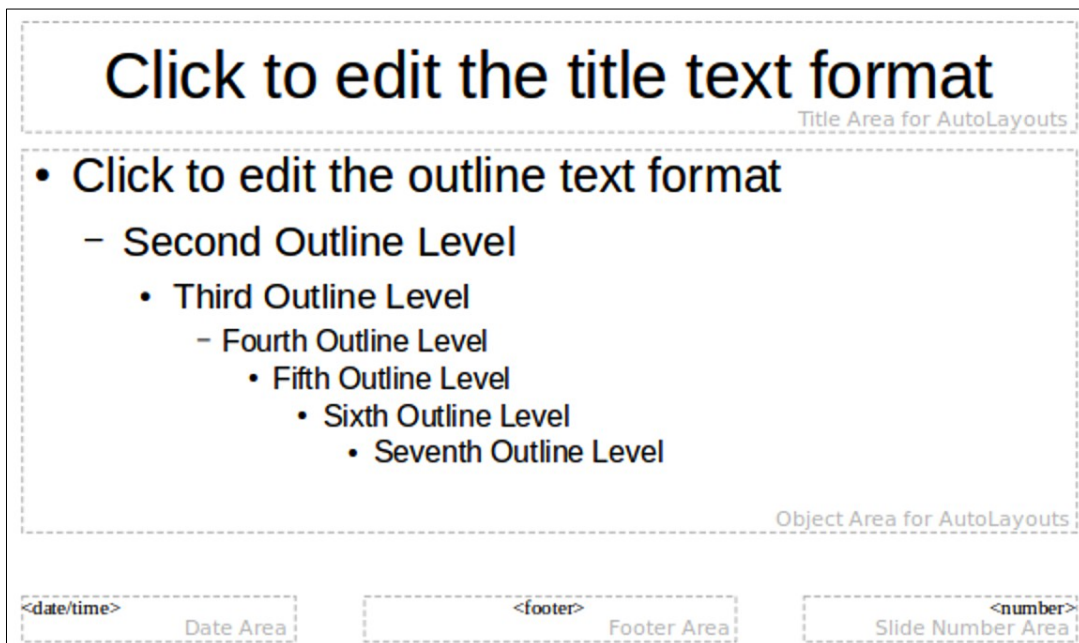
Click to edit the title text format

Title Area for AutoLayouts

• Click to edit the outline text format

– Second Outline Level

• Third Outline Level

– Fourth Outline Level

• Fifth Outline Level

• Sixth Outline Level

• Seventh Outline Level

Object Area for AutoLayouts

<date/time>

Date Area

<footer>

Footer Area

<number>

Slide Number Area